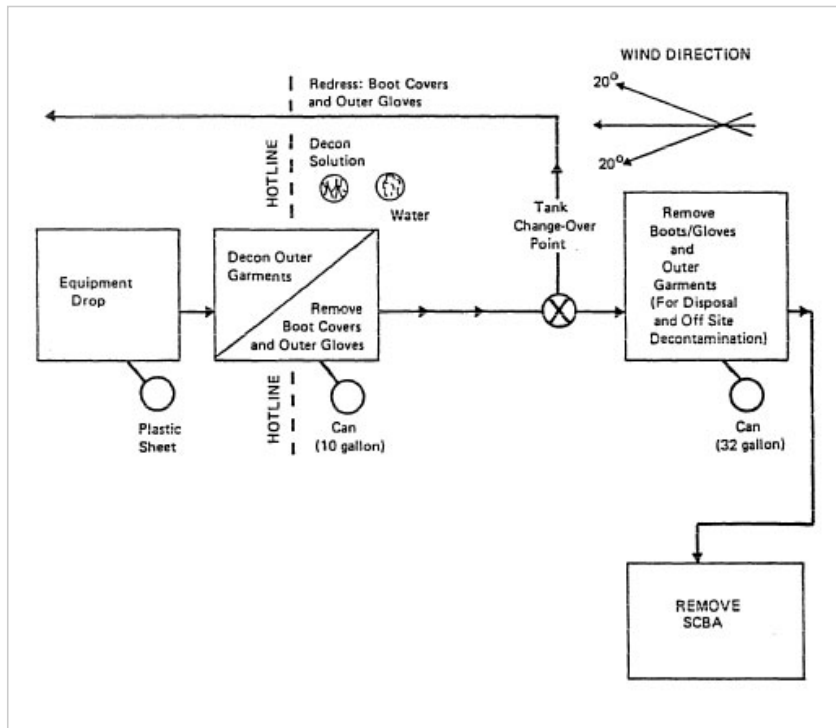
WIND DIRECTION

$20^{o}$

$20^{o}$

Redress: Boot Covers and Outer Gloves

HOTLINE

Decon Solution

Water

Tank Change-Over Point

Equipment Drop

Decon Outer Garments

Remove Boot Covers and Outer Gloves

Remove Boots/Gloves and Outer Garments (For Disposal and Off Site Decontamination)

Plastic Sheet

HOTLINE

Can (10 gallon)

Can (32 gallon)

REMOVE SCBA